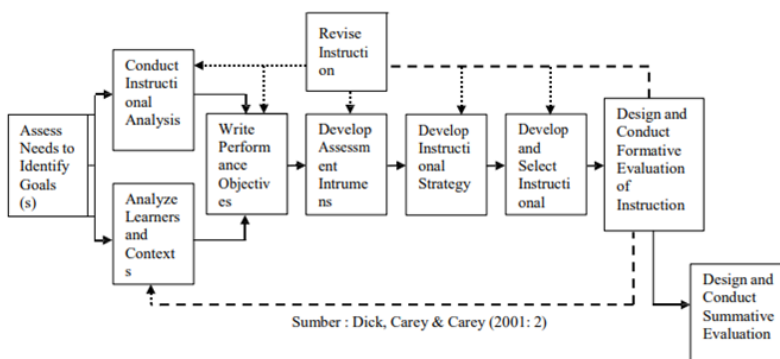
Revise Instruction

Conduct Instructional Analysis

Assess Needs to Identify Goals (s)

Write Performance Objectives

Develop Assessment Intrumens

Develop Instructional Strategy

Develop and Select Instructional

Design and Conduct Formative Evaluation of Instruction

Analyze Learners and Contexts

Design and Conduct Summative Evaluation

Sumber : Dick, Carey & Carey (2001: 2)